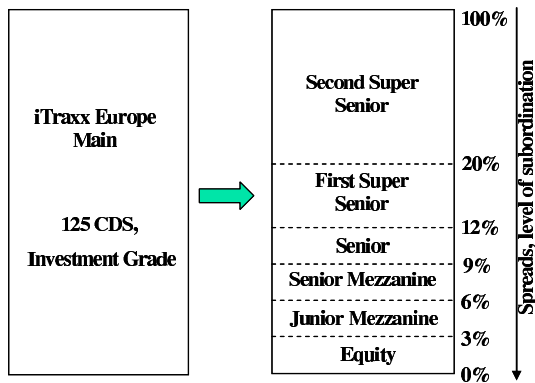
iTraxx Europe Main

125 CDS,

Investment Grade

Second Super Senior

First Super Senior

Senior

Senior Mezzanine

Junior Mezzanine

Equity

100%

20%

12%

9%

6%

3%

0%

Spreads, level of subordination